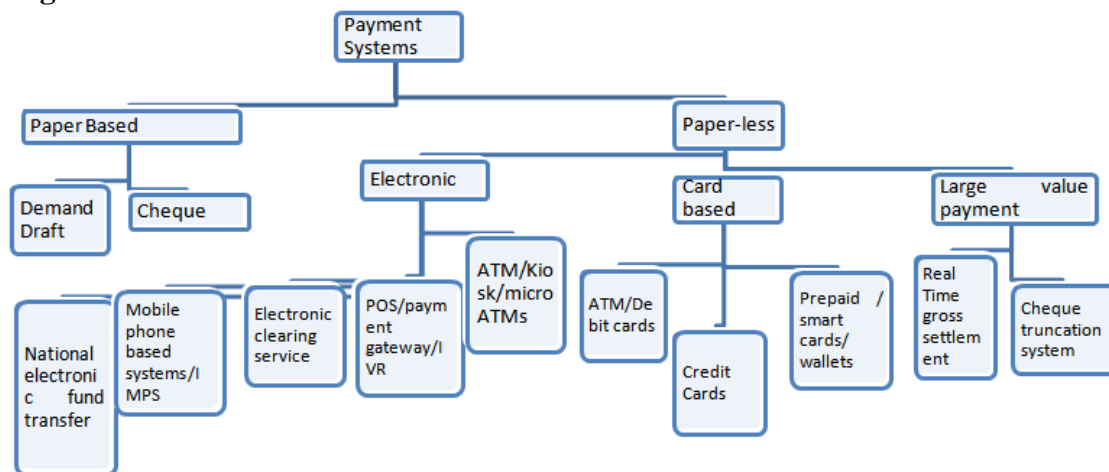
Payment Systems

Paper Based

Paper-less

Demand Draft

Cheque

Electronic

Card based

Large value payment

National electronic fund transfer

Mobile phone based systems/IMPS

Electronic clearing service

POS/payment gateway/IVR

ATM/Kiosk/micro ATMs

ATM/Debit cards

Credit Cards

Prepaid / smart cards/ wallets

Real Time gross settlement

Cheque truncation system